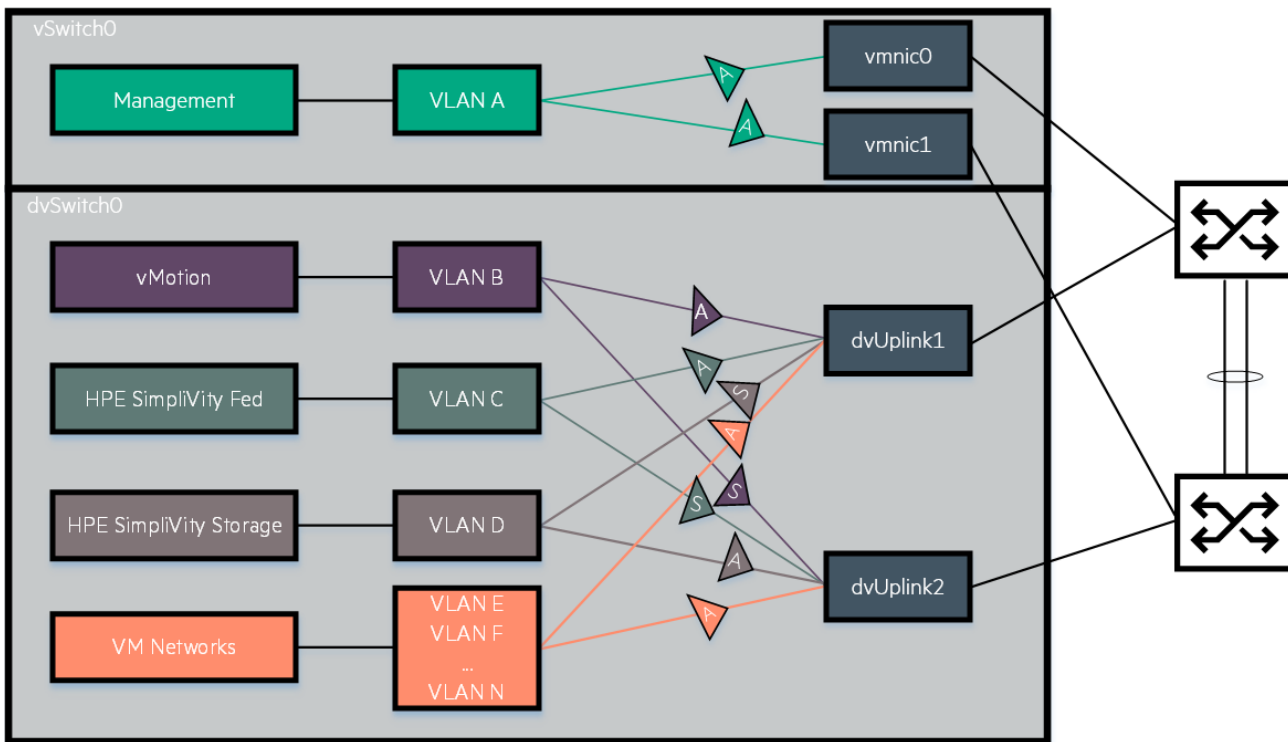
vSwitch0

Management

VLAN A

A

A

vmnic0

vmnic1

dvSwitch0

vMotion

VLAN B

HPE SimpliVity Fed

VLAN C

HPE SimpliVity Storage

VLAN D

VM Networks

VLAN E
VLAN F
...
VLAN N

A

A

S

A

S

S

A

A

dvUplink1

dvUplink2